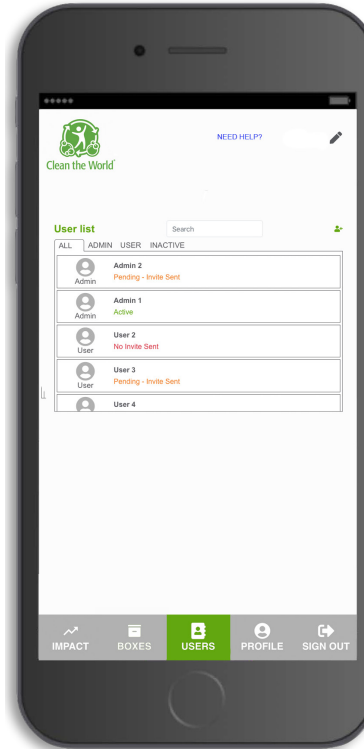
Clean the World

NEED HELP?

User list

Search

ALL ADMIN USER INACTIVE

Admin
Admin 2
Pending - Invite Sent

Admin
Admin 1
Active

User
User 2
No Invite Sent

User
User 3
Pending - Invite Sent

User 4

IMPACT BOXES USERS PROFILE SIGN OUT